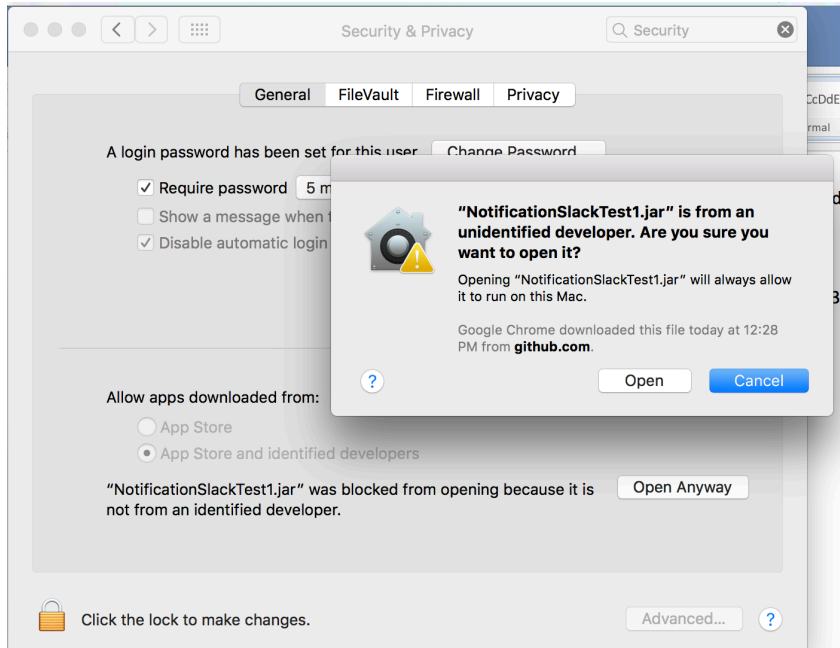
Security & Privacy

Security

General FileVault Firewall Privacy

A login password has been set for this user Change Password

✓ Require password 5 m

Show a message when t

✓ Disable automatic login

"NotificationSlackTest1.jar" is from an unidentified developer. Are you sure you want to open it?

Opening "NotificationSlackTest1.jar" will always allow it to run on this Mac.

Google Chrome downloaded this file today at 12:28 PM from **github.com**.

?

Open

Cancel

Allow apps downloaded from:

App Store

App Store and identified developers

"NotificationSlackTest1.jar" was blocked from opening because it is not from an identified developer.

Open Anyway

Click the lock to make changes.

Advanced...

?

CcDdE

rmal